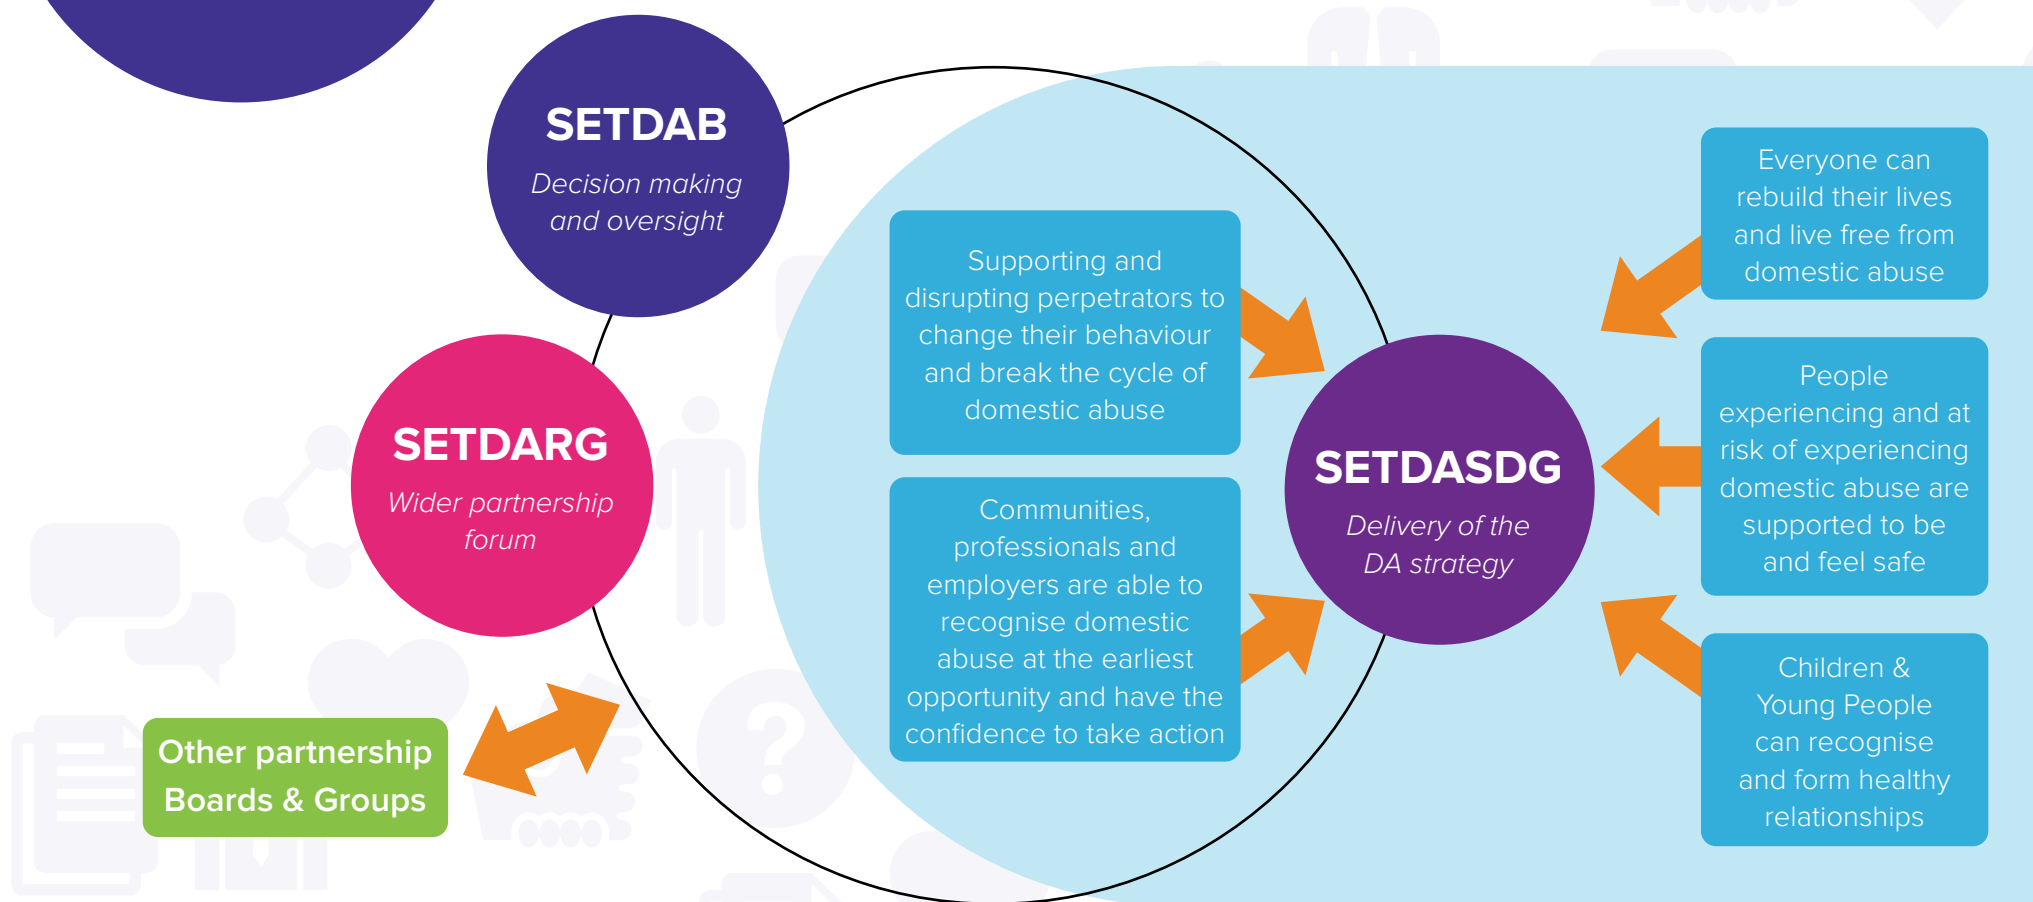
SETDAB
Decision making and oversight

SETDARG
Wider partnership forum

Other partnership Boards & Groups

Supporting and disrupting perpetrators to change their behaviour and break the cycle of domestic abuse

Communities, professionals and employers are able to recognise domestic abuse at the earliest opportunity and have the confidence to take action

SETDASDG
Delivery of the DA strategy

Everyone can rebuild their lives and live free from domestic abuse

People experiencing and at risk of experiencing domestic abuse are supported to be and feel safe

Children & Young People can recognise and form healthy relationships